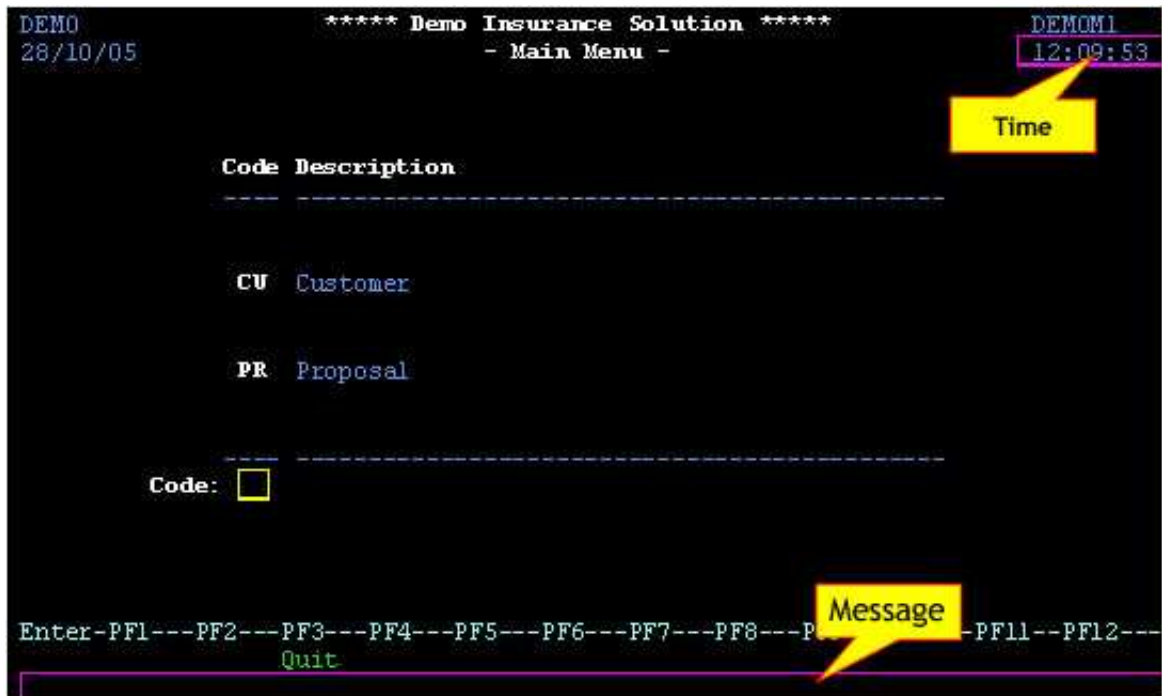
DEMO
28/10/05

***** Demo Insurance Solution *****
- Main Menu -

DEMOM1
12:09:53

Time

Code Description
---- ------------------------------------------

CU Customer

PR Proposal

---- ------------------------------------------
Code:

Message

Enter-PF1---PF2---PF3---PF4---PF5---PF6---PF7---PF8---P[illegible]-PF11--PF12---
Quit